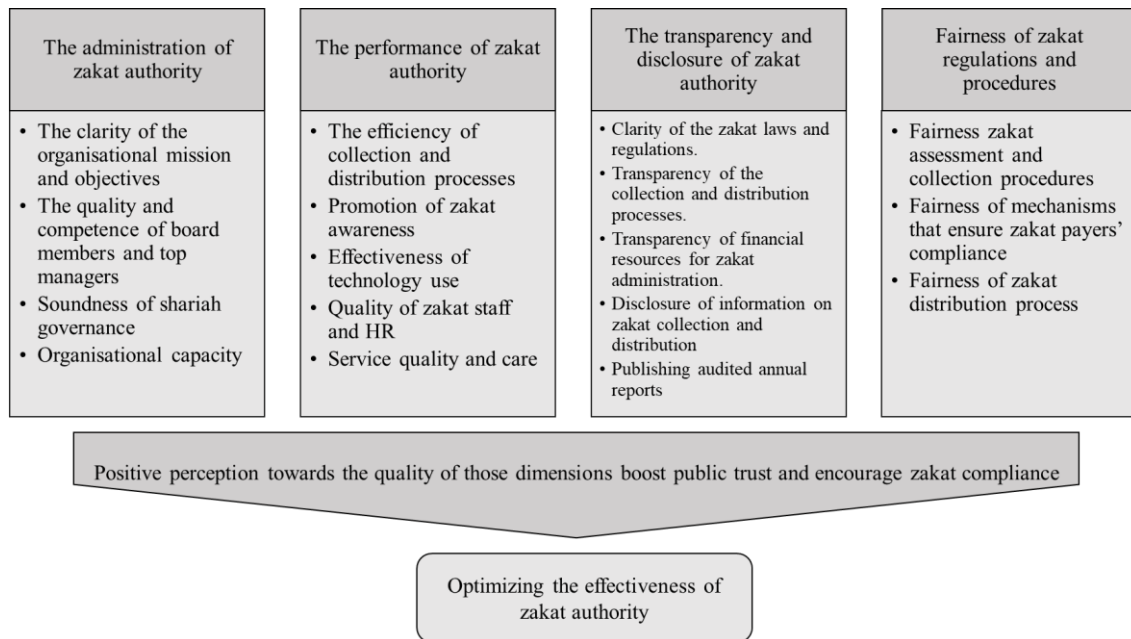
The administration of zakat authority

• The clarity of the organisational mission and objectives
• The quality and competence of board members and top managers
• Soundness of shariah governance
• Organisational capacity

The performance of zakat authority

• The efficiency of collection and distribution processes
• Promotion of zakat awareness
• Effectiveness of technology use
• Quality of zakat staff and HR
• Service quality and care

The transparency and disclosure of zakat authority

• Clarity of the zakat laws and regulations.
• Transparency of the collection and distribution processes.
• Transparency of financial resources for zakat administration.
• Disclosure of information on zakat collection and distribution
• Publishing audited annual reports

Fairness of zakat regulations and procedures

• Fairness zakat assessment and collection procedures
• Fairness of mechanisms that ensure zakat payers' compliance
• Fairness of zakat distribution process

Positive perception towards the quality of those dimensions boost public trust and encourage zakat compliance

Optimizing the effectiveness of zakat authority